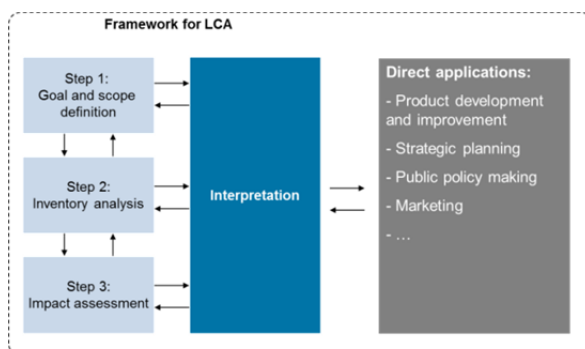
Framework for LCA

Step 1:
Goal and scope definition

Step 2:
Inventory analysis

Step 3:
Impact assessment

Interpretation

Direct applications:

- Product development and improvement

- Strategic planning

- Public policy making

- Marketing

- …